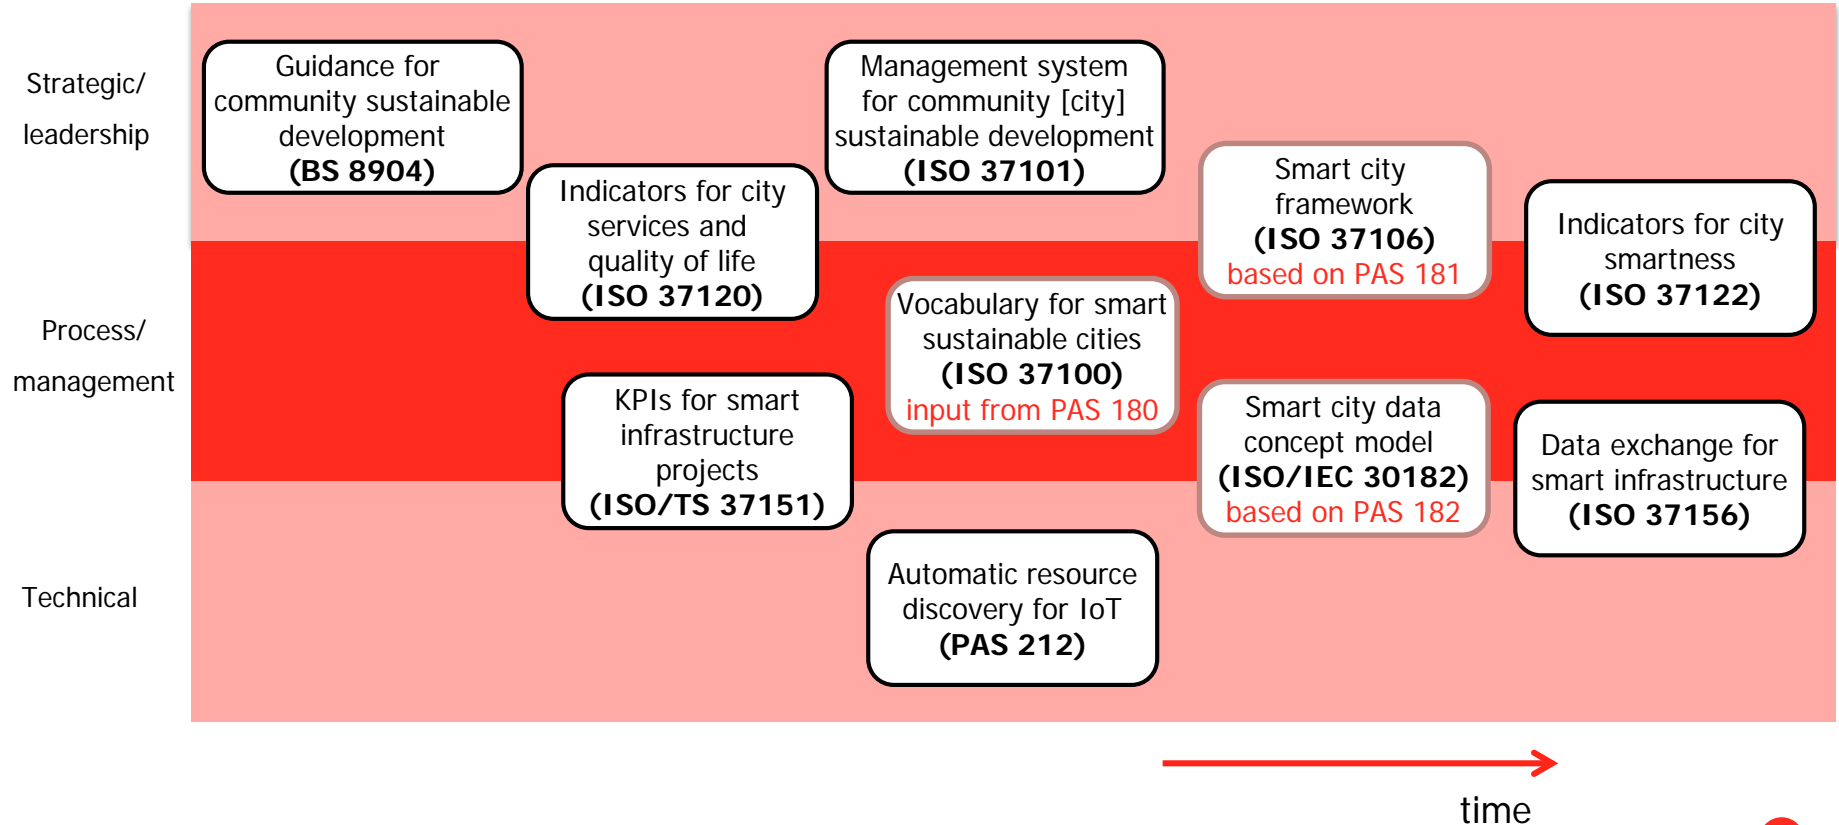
Strategic/ leadership

Process/ management

Technical

Guidance for community sustainable development **(BS 8904)**

Indicators for city services and quality of life **(ISO 37120)**

KPIs for smart infrastructure projects **(ISO/TS 37151)**

Management system for community [city] sustainable development **(ISO 37101)**

Vocabulary for smart sustainable cities **(ISO 37100)** input from PAS 180

Automatic resource discovery for IoT **(PAS 212)**

Smart city framework **(ISO 37106)** based on PAS 181

Smart city data concept model **(ISO/IEC 30182)** based on PAS 182

Indicators for city smartness **(ISO 37122)**

Data exchange for smart infrastructure **(ISO 37156)**

time